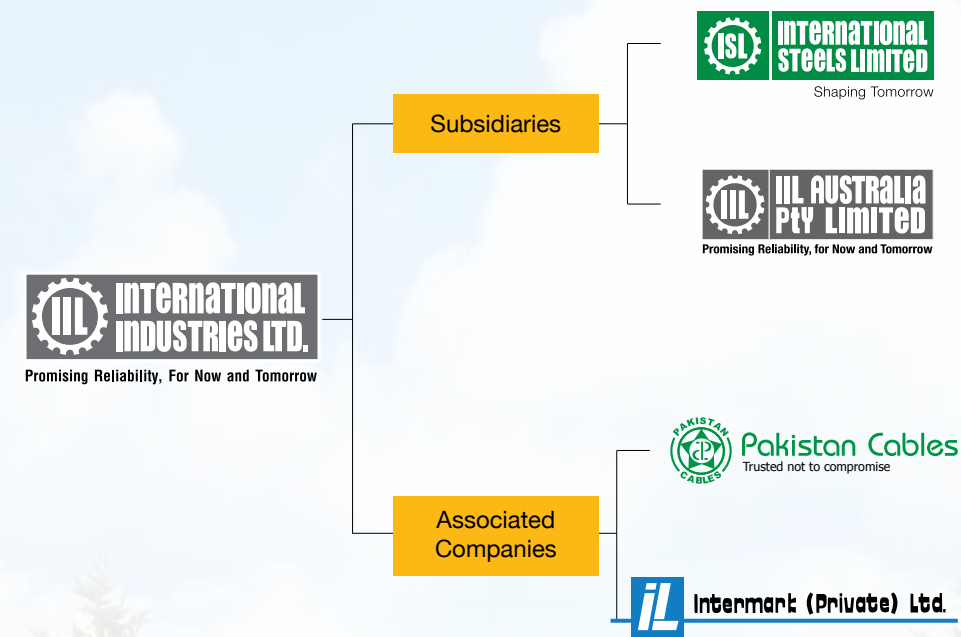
IIL INTERNATIONAL INDUSTRIES LTD.
Promising Reliability, For Now and Tomorrow

Subsidiaries

ISL INTERNATIONAL STEELS LIMITED
Shaping Tomorrow

IIL AUSTRALIA PTY LIMITED
Promising Reliability, for Now and Tomorrow

Associated Companies

PAKISTAN CABLES PC
Pakistan Cables
Trusted not to compromise

iL Intermark (Private) Ltd.